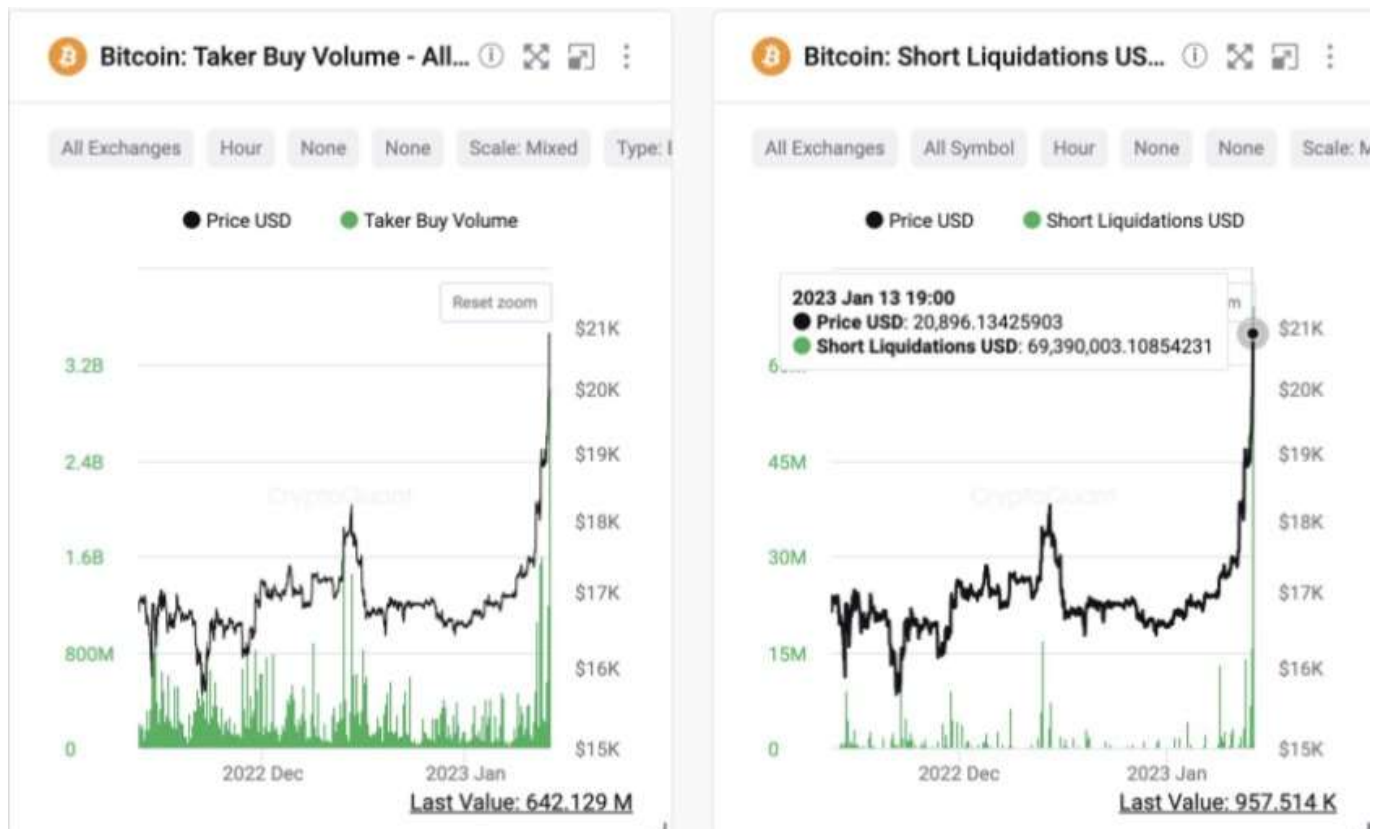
Bitcoin: Taker Buy Volume - All...

All Exchanges | Hour | None | None | Scale: Mixed | Type: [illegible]

Price USD   Taker Buy Volume

Reset zoom

3.2B
2.4B
1.6B
800M
0

$21K
$20K
$19K
$18K
$17K
$16K
$15K

CryptoQuant

2022 Dec   2023 Jan

Last Value: 642.129 M

Bitcoin: Short Liquidations US...

All Exchanges | All Symbol | Hour | None | None | Scale: M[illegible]

Price USD   Short Liquidations USD

2023 Jan 13 19:00
Price USD: 20,896.13425903
Short Liquidations USD: 69,390,003.10854231

6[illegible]
45M
30M
15M
0

$21K
$20K
$19K
$18K
$17K
$16K
$15K

CryptoQuant

2022 Dec   2023 Jan

Last Value: 957.514 K